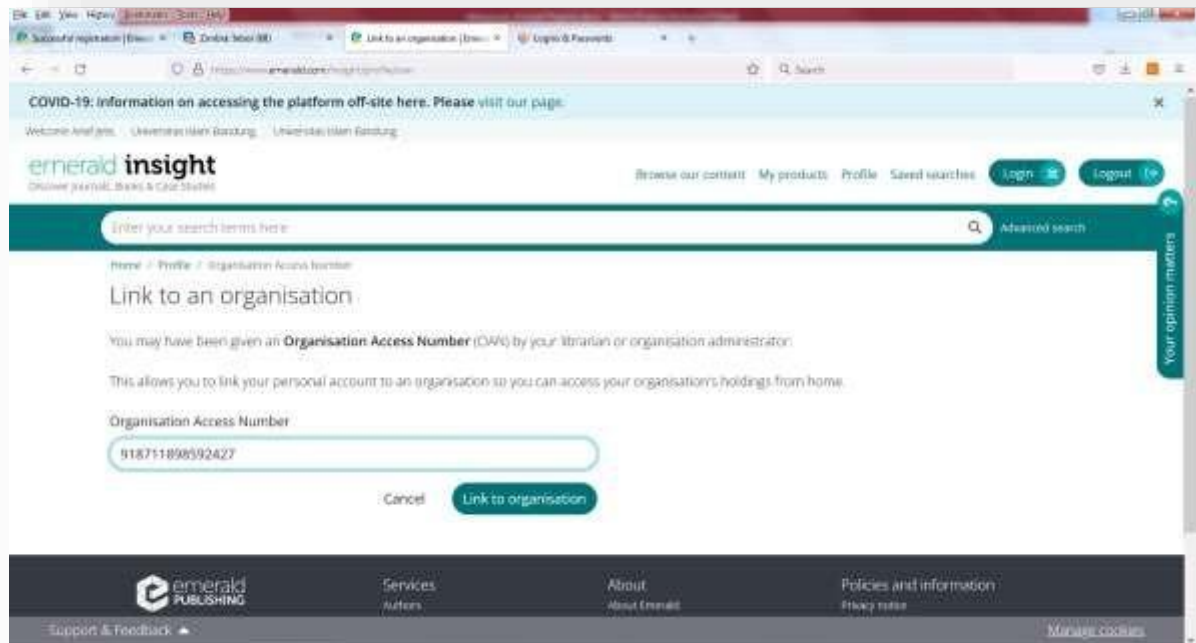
File Edit View History Bookmarks Tools Help

Successful registration | Emer... × Zimbra: Inbox (88) × Link to an organisation | Emer... × Logins & Passwords × +

https://www.emerald.com/insight/profile/oan

Search

COVID-19: information on accessing the platform off-site here. Please visit our page. ×

Welcome Arief Jens Universitas Islam Bandung Universitas Islam Bandung

emerald insight
Discover Journals, Books & Case Studies

Browse our content My products Profile Saved searches Login Logout

Enter your search terms here

Advanced search

Home / Profile / Organisation Access Number

Link to an organisation

You may have been given an **Organisation Access Number** (OAN) by your librarian or organisation administrator.

This allows you to link your personal account to an organisation so you can access your organisation's holdings from home.

Organisation Access Number

918711898592427

Cancel Link to organisation

Your opinion matters

emerald PUBLISHING

Services
Authors

About
About Emerald

Policies and information
Privacy notice

Support & Feedback

Manage cookies